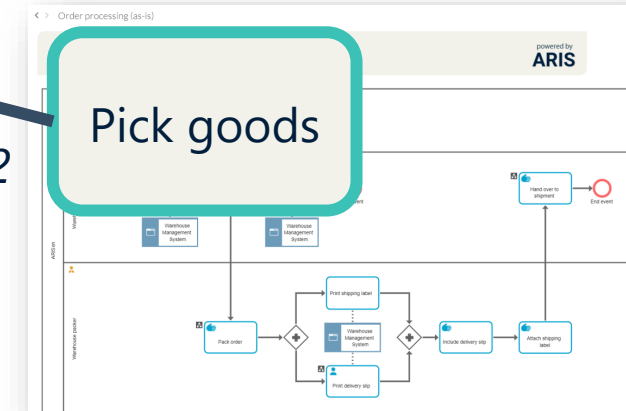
< > Order processing (as-is)

powered by
ARIS

Pick goods

2

Hand over to shipment

End event

ent

Wareh

Warehouse Management System

Warehouse Management System

ARIS

Warehouse packer

Print shipping label

Pack order

Warehouse Management System

Include delivery slip

Attach shipping label

Print delivery slip